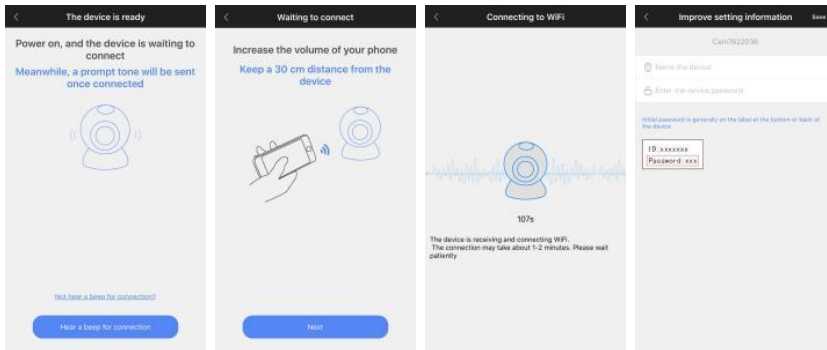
The device is ready

Power on, and the device is waiting to connect

Meanwhile, a prompt tone will be sent once connected

Not hear a beep for connection?

Hear a beep for connection

Waiting to connect

Increase the volume of your phone

Keep a 30 cm distance from the device

Next

Connecting to WiFi

107s

The device is receiving and connecting WiFi.
The connection may take about 1-2 minutes. Please wait patiently

Improve setting information

Save

Cam7632036

Name the device

Enter the device password

Initial password is generally on the label at the bottom or back of the device

ID:xxxxxxx
Password:xxx